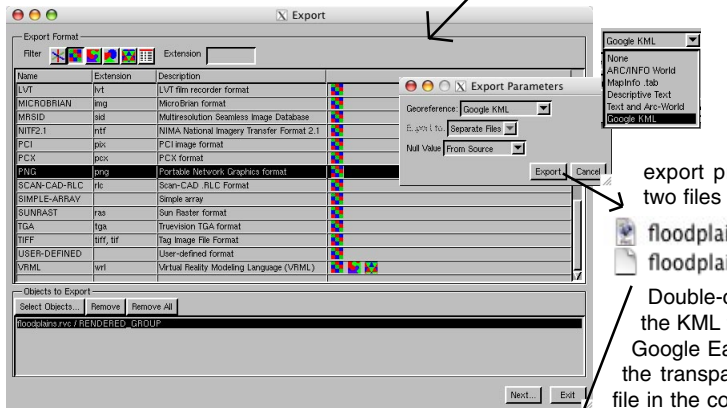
Export

Export Format

Filter

Extension

| Name | Extension | Description |
|---|---|---|
| LVT | lvt | LVT film recorder format |
| MICROBRIAN | img | MicroBrian format |
| MRSID | sid | Multiresolution Seamless Image Database |
| NITF2.1 | ntf | NIMA National Imagery Transfer Format 2.1 |
| PCI | pix | PCI image format |
| PCX | pcx | PCX format |
| PNG | png | Portable Network Graphics format |
| SCAN-CAD-RLC | rlc | Scan-CAD .RLC Format |
| SIMPLE-ARRAY | | Simple array |
| SUNRAST | ras | Sun Raster format |
| TGA | tga | Truevision TGA format |
| TIFF | tiff, tif | Tag Image File Format |
| USER-DEFINED | | User-defined format |
| VRML | wrl | Virtual Reality Modeling Language (VRML) |

Objects to Export

Select Objects... Remove Remove All

floodplains.rvc / RENDERED_GROUP

Next... Exit

Export Parameters

Georeference: Google KML

Export to: Separate Files

Null Value: From Source

Export Cancel

Google KML
None
ARC/INFO World
MapInfo .tab
Descriptive Text
Text and Arc-World
Google KML

export p
two files

floodplai
floodplai

Double-c
the KML
Google Ea
the transpa
file in the co